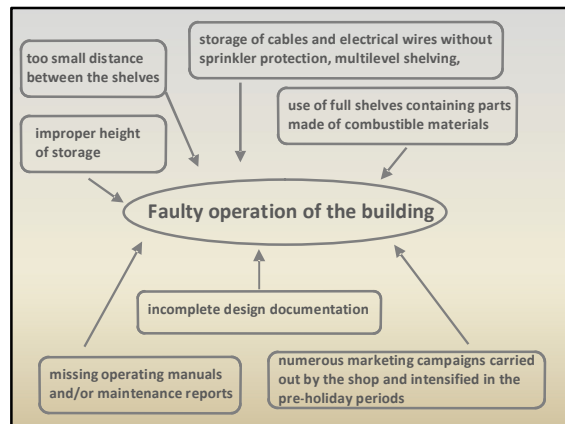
too small distance between the shelves

storage of cables and electrical wires without sprinkler protection, multilevel shelving,

use of full shelves containing parts made of combustible materials

improper height of storage

Faulty operation of the building

incomplete design documentation

missing operating manuals and/or maintenance reports

numerous marketing campaigns carried out by the shop and intensified in the pre-holiday periods